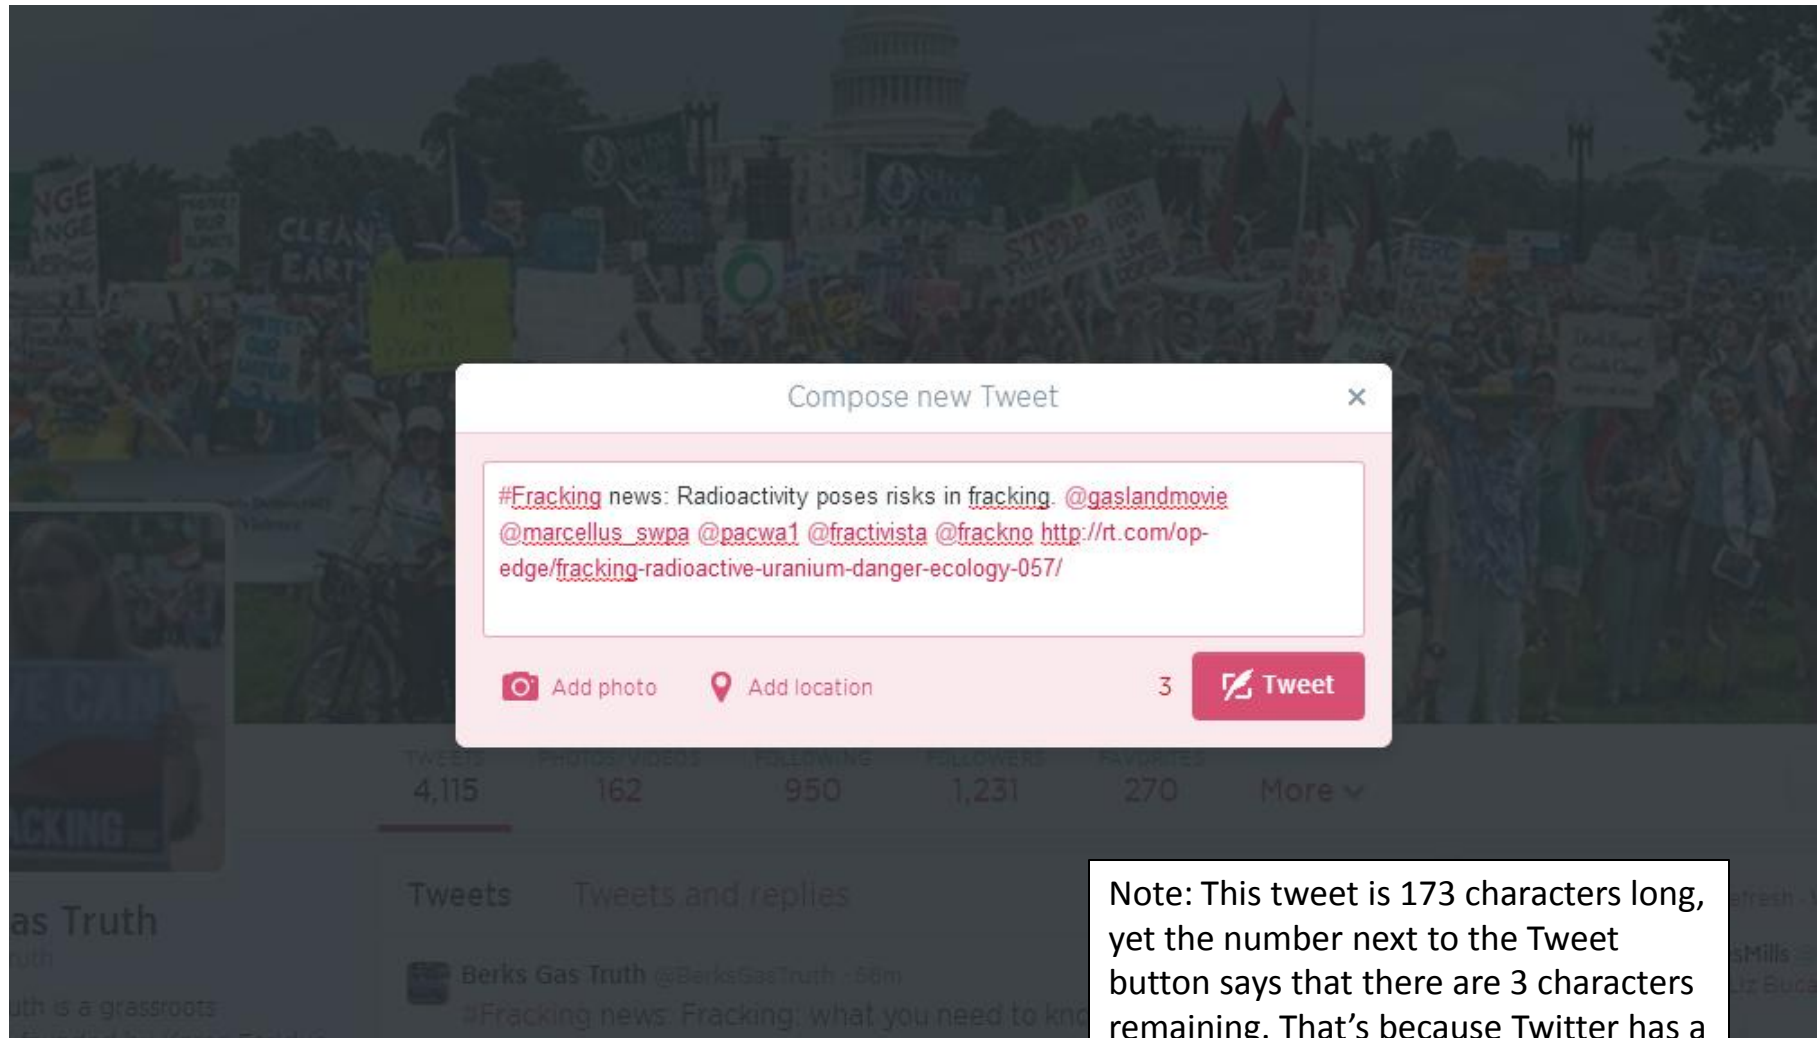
Compose new Tweet

×

#Fracking news: Radioactivity poses risks in fracking. @gaslandmovie @marcellus_swpa @pacwa1 @fractivista @frackno http://rt.com/op-edge/fracking-radioactive-uranium-danger-ecology-057/

Add photo

Add location

3

Tweet

TWEETS
4,115

PHOTOS/VIDEOS
162

FOLLOWING
950

FOLLOWERS
1,231

FAVORITES
270

More

Tweets

Tweets and replies

as Truth

uth

uth is a grassroots

Berks Gas Truth @BerksGasTruth · 56m

#Fracking news: Fracking: what you need to kn

Note: This tweet is 173 characters long, yet the number next to the Tweet button says that there are 3 characters remaining. That's because Twitter has a